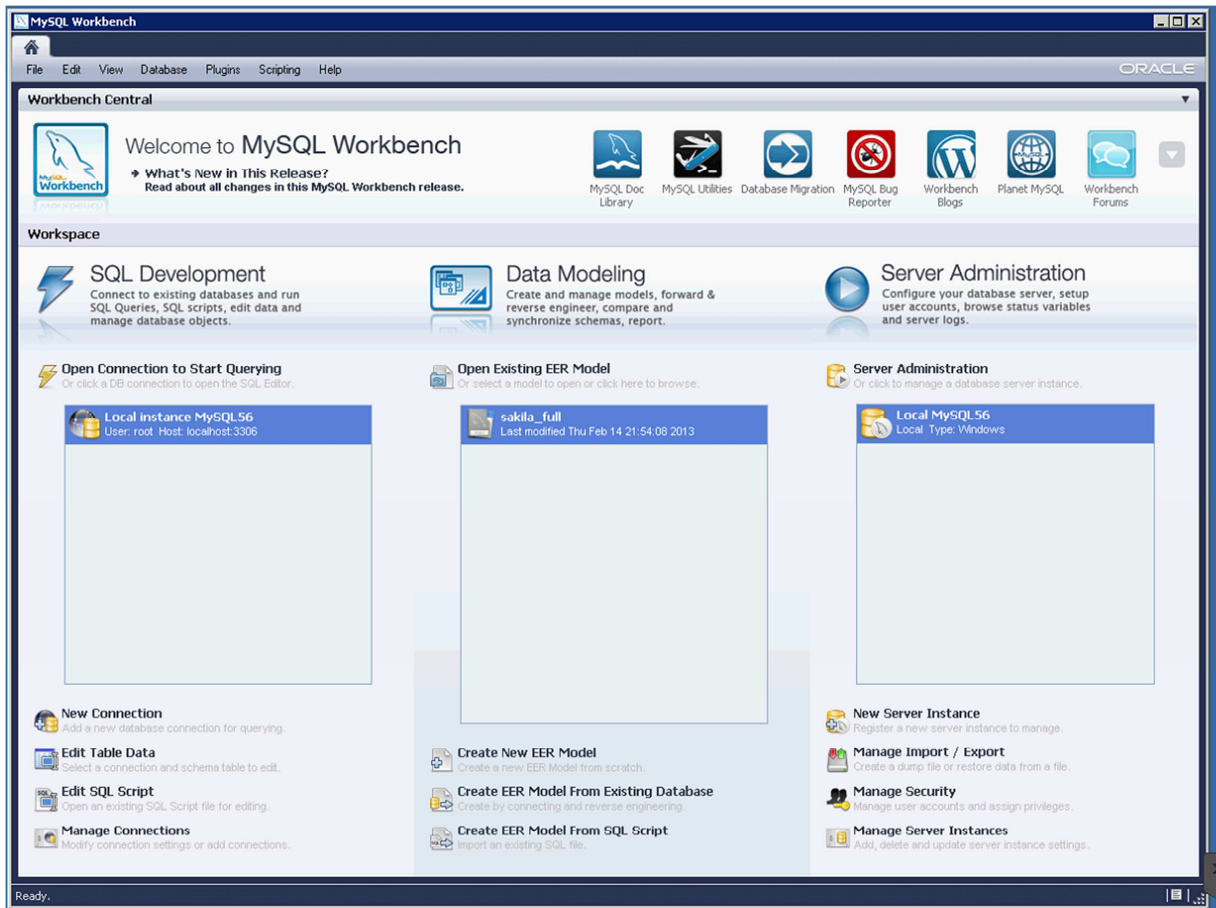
MySQL Workbench

File Edit View Database Plugins Scripting Help

ORACLE

Workbench Central

MySQL Workbench

Welcome to MySQL Workbench

What's New in This Release?
Read about all changes in this MySQL Workbench release.

MySQL Doc Library
MySQL Utilities
Database Migration
MySQL Bug Reporter
Workbench Blogs
Planet MySQL
Workbench Forums

Workspace

SQL Development
Connect to existing databases and run SQL Queries, SQL scripts, edit data and manage database objects.

Data Modeling
Create and manage models, forward & reverse engineer, compare and synchronize schemas, report.

Server Administration
Configure your database server, setup user accounts, browse status variables and server logs.

Open Connection to Start Querying
Or click a DB connection to open the SQL Editor.

Local instance MySQL56
User: root Host: localhost:3306

Open Existing EER Model
Or select a model to open or click here to browse.

sakila_full
Last modified Thu Feb 14 21:54:08 2013

Server Administration
Or click to manage a database server instance.

Local MySQL56
Local Type: Windows

New Connection
Add a new database connection for querying.

Edit Table Data
Select a connection and schema table to edit.

Edit SQL Script
Open an existing SQL Script file for editing.

Manage Connections
Modify connection settings or add connections.

Create New EER Model
Create a new EER Model from scratch.

Create EER Model From Existing Database
Create by connecting and reverse engineering.

Create EER Model From SQL Script
Import an existing SQL file.

New Server Instance
Register a new server instance to manage.

Manage Import / Export
Create a dump file or restore data from a file.

Manage Security
Manage user accounts and assign privileges.

Manage Server Instances
Add, delete and update server instance settings.

Ready.